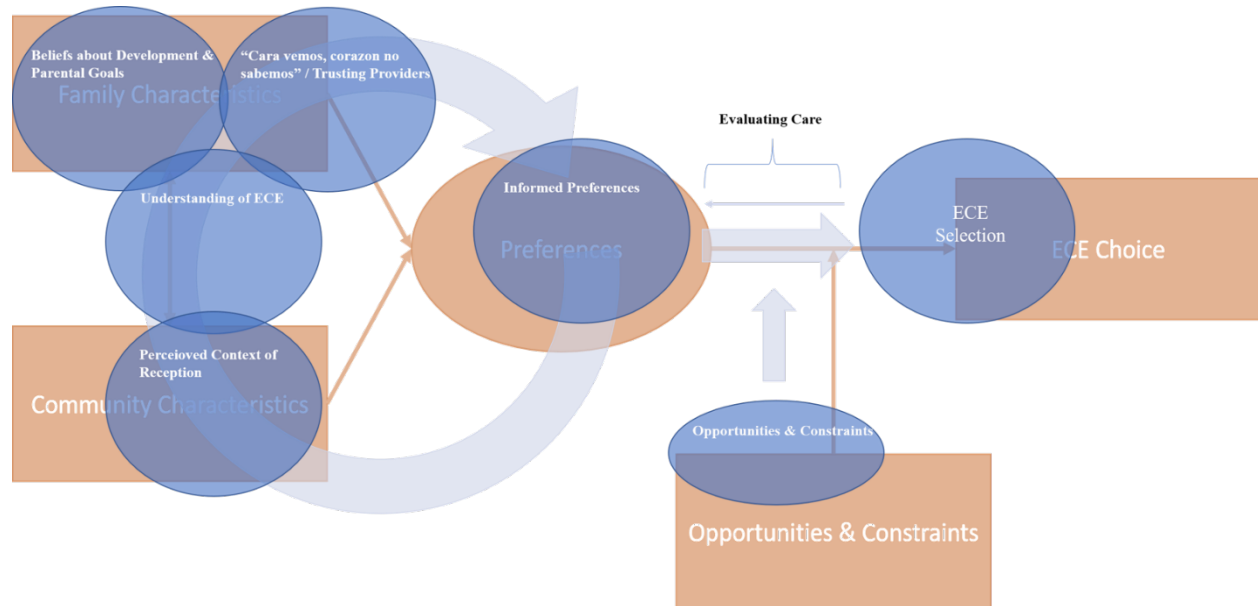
Beliefs about Development & Parental Goals

"Cara vemos, corazon no sabemos" / Trusting Providers

Family Characteristics

Understanding of ECE

Perceioved Context of Reception

Community Characteristics

Informed Preferences

Preferences

Evaluating Care

ECE Selection

ECE Choice

Opportunities & Constraints

Opportunities & Constraints